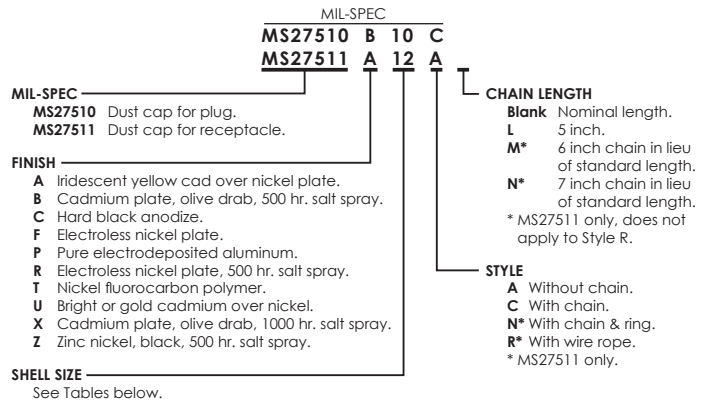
MIL-SPEC

MS27510 B 10 C

MS27511 A 12 A

MIL-SPEC
MS27510 Dust cap for plug.
MS27511 Dust cap for receptacle.

FINISH
A Iridescent yellow cad over nickel plate.
B Cadmium plate, olive drab, 500 hr. salt spray.
C Hard black anodize.
F Electroless nickel plate.
P Pure electrodeposited aluminum.
R Electroless nickel plate, 500 hr. salt spray.
T Nickel fluorocarbon polymer.
U Bright or gold cadmium over nickel.
X Cadmium plate, olive drab, 1000 hr. salt spray.
Z Zinc nickel, black, 500 hr. salt spray.

SHELL SIZE
See Tables below.

CHAIN LENGTH
Blank Nominal length.
L 5 inch.
M* 6 inch chain in lieu of standard length.
N* 7 inch chain in lieu of standard length.
* MS27511 only, does not apply to Style R.

STYLE
A Without chain.
C With chain.
N* With chain & ring.
R* With wire rope.
* MS27511 only.